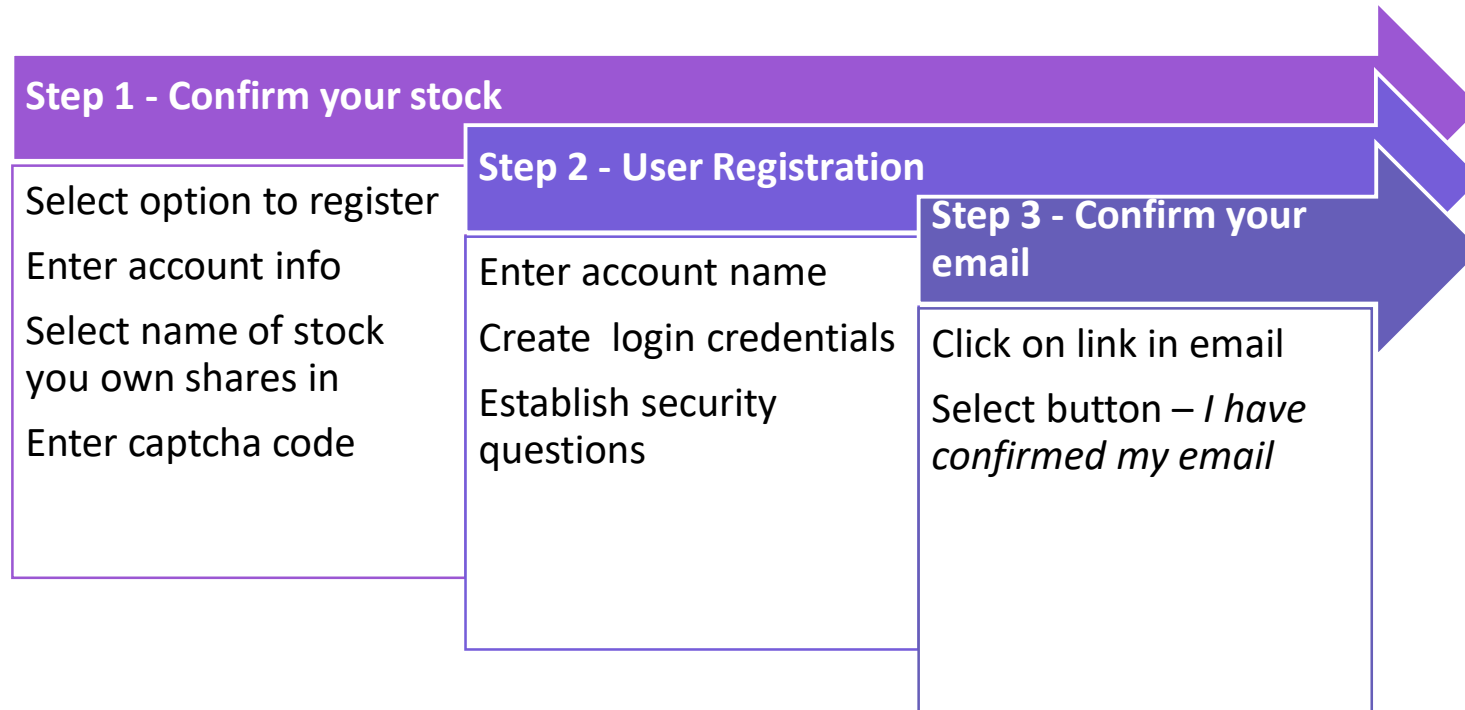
**Step 1 - Confirm your stock**

Select option to register

Enter account info

Select name of stock you own shares in

Enter captcha code

**Step 2 - User Registration**

Enter account name

Create  login credentials

Establish security questions

**Step 3 - Confirm your email**

Click on link in email

Select button – *I have confirmed my email*